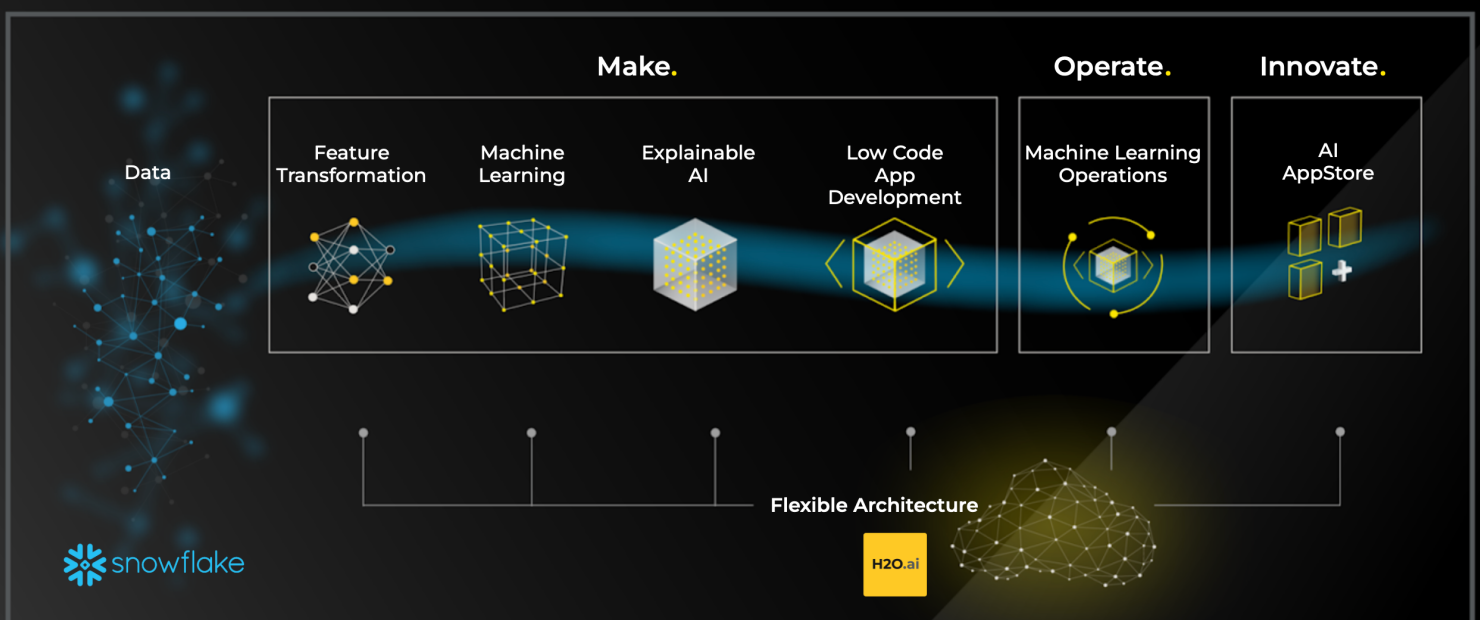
Make.

Operate.

Innovate.

Data

Feature Transformation

Machine Learning

Explainable AI

Low Code App Development

Machine Learning Operations

AI AppStore

Flexible Architecture

snowflake

H2O.ai